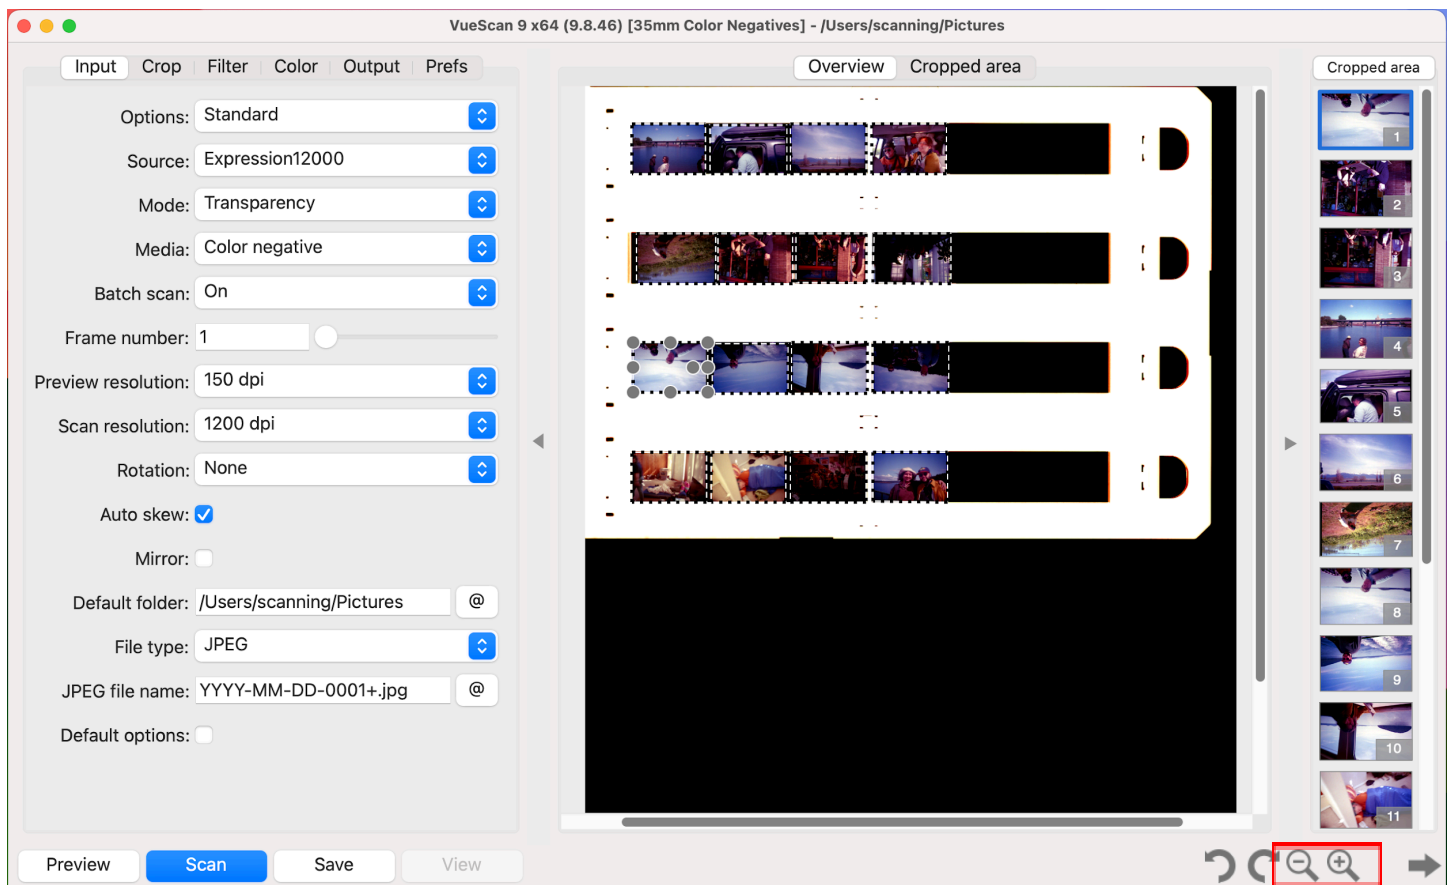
VueScan 9 x64 (9.8.46) [35mm Color Negatives] - /Users/scanning/Pictures

Input | Crop | Filter | Color | Output | Prefs

Options: Standard

Source: Expression12000

Mode: Transparency

Media: Color negative

Batch scan: On

Frame number: 1

Preview resolution: 150 dpi

Scan resolution: 1200 dpi

Rotation: None

Auto skew:

Mirror:

Default folder: /Users/scanning/Pictures @

File type: JPEG

JPEG file name: YYYY-MM-DD-0001+.jpg @

Default options:

Overview | Cropped area

Cropped area

1
2
3
4
5
6
7
8
9
10
11

Preview | Scan | Save | View